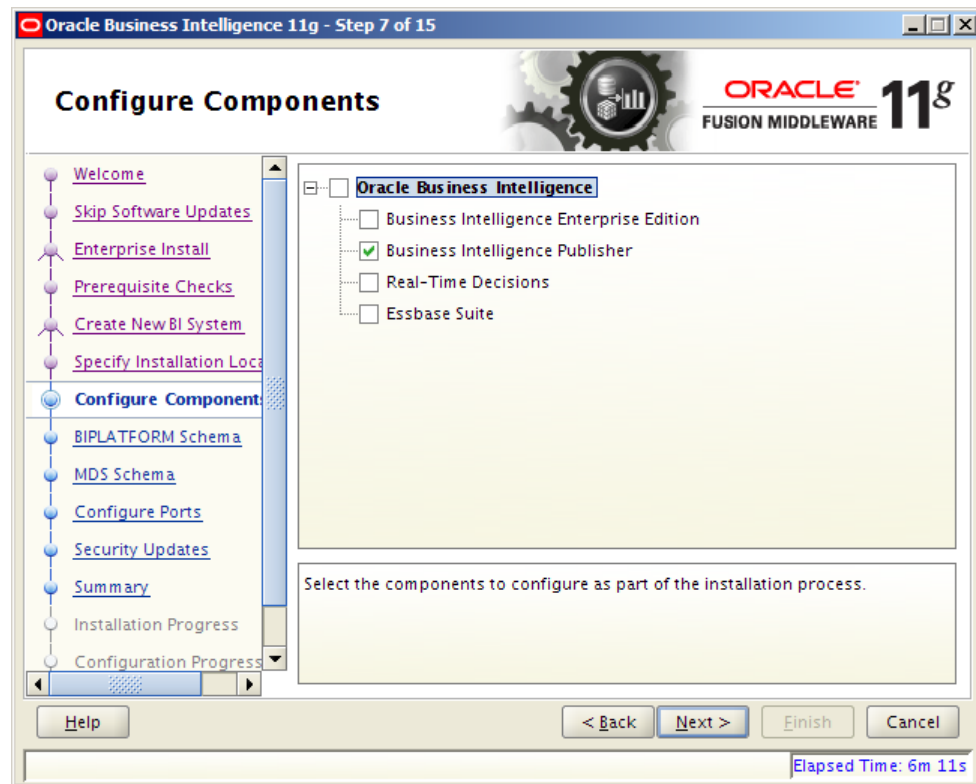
Oracle Business Intelligence 11g - Step 7 of 15

Configure Components

ORACLE
FUSION MIDDLEWARE
11g

Welcome
Skip Software Updates
Enterprise Install
Prerequisite Checks
Create New BI System
Specify Installation Loca
Configure Components
BIPLATFORM Schema
MDS Schema
Configure Ports
Security Updates
Summary
Installation Progress
Configuration Progress

Oracle Business Intelligence
Business Intelligence Enterprise Edition
Business Intelligence Publisher
Real-Time Decisions
Essbase Suite

Select the components to configure as part of the installation process.

Help
< Back
Next >
Finish
Cancel

Elapsed Time: 6m 11s